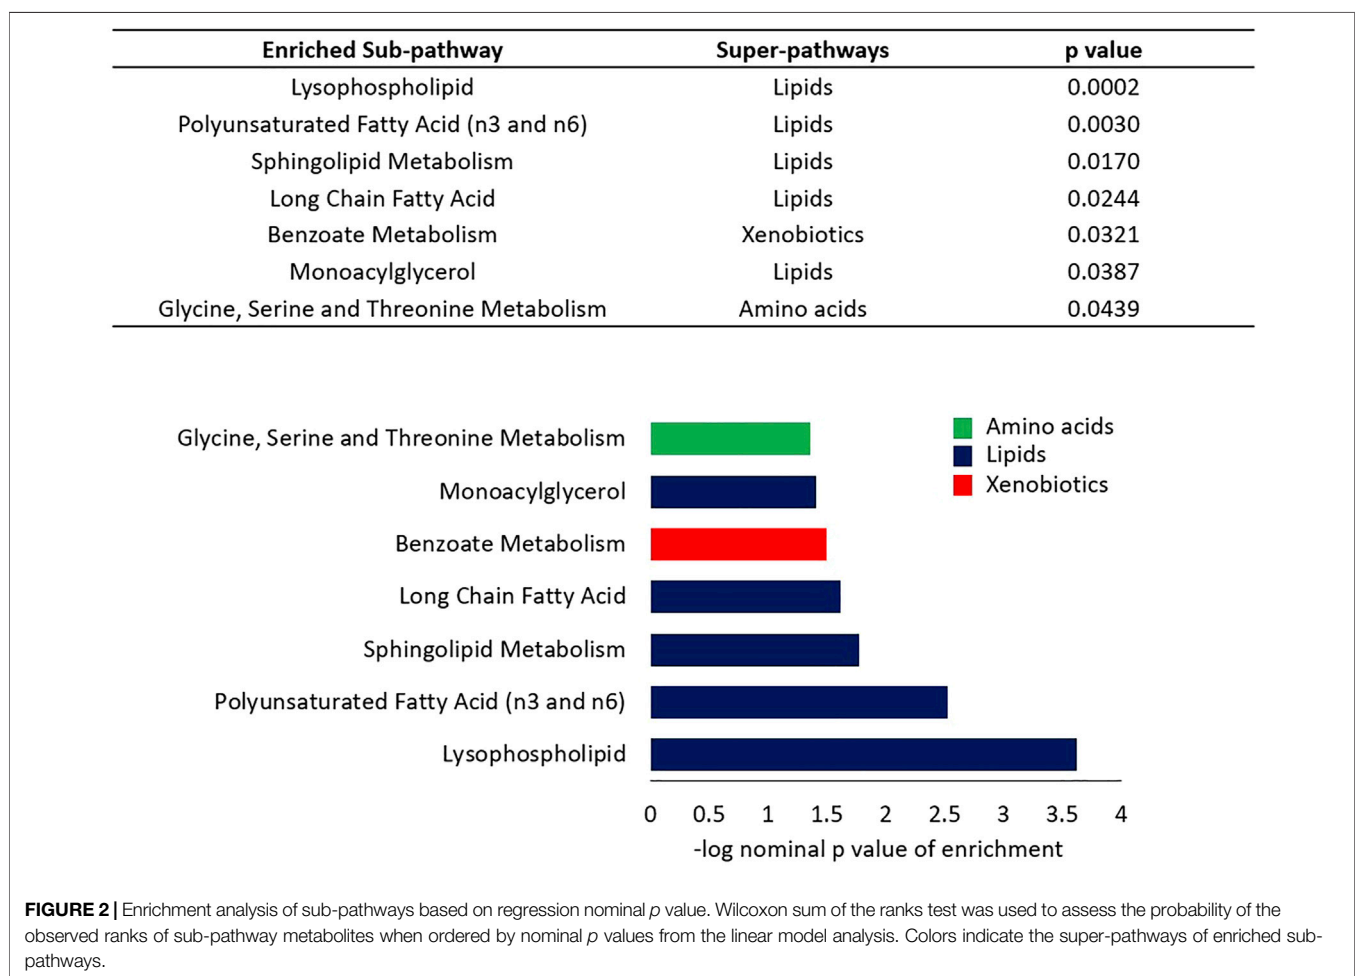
| Enriched Sub-pathway | Super-pathways | p value |
|---|---|---|
| Lysophospholipid | Lipids | 0.0002 |
| Polyunsaturated Fatty Acid (n3 and n6) | Lipids | 0.0030 |
| Sphingolipid Metabolism | Lipids | 0.0170 |
| Long Chain Fatty Acid | Lipids | 0.0244 |
| Benzoate Metabolism | Xenobiotics | 0.0321 |
| Monoacylglycerol | Lipids | 0.0387 |
| Glycine, Serine and Threonine Metabolism | Amino acids | 0.0439 |

Glycine, Serine and Threonine Metabolism
Monoacylglycerol
Benzoate Metabolism
Long Chain Fatty Acid
Sphingolipid Metabolism
Polyunsaturated Fatty Acid (n3 and n6)
Lysophospholipid

Amino acids
Lipids
Xenobiotics

0 0.5 1 1.5 2 2.5 3 3.5 4
-log nominal p value of enrichment

FIGURE 2 | Enrichment analysis of sub-pathways based on regression nominal $p$ value. Wilcoxon sum of the ranks test was used to assess the probability of the observed ranks of sub-pathway metabolites when ordered by nominal $p$ values from the linear model analysis. Colors indicate the super-pathways of enriched sub-pathways.